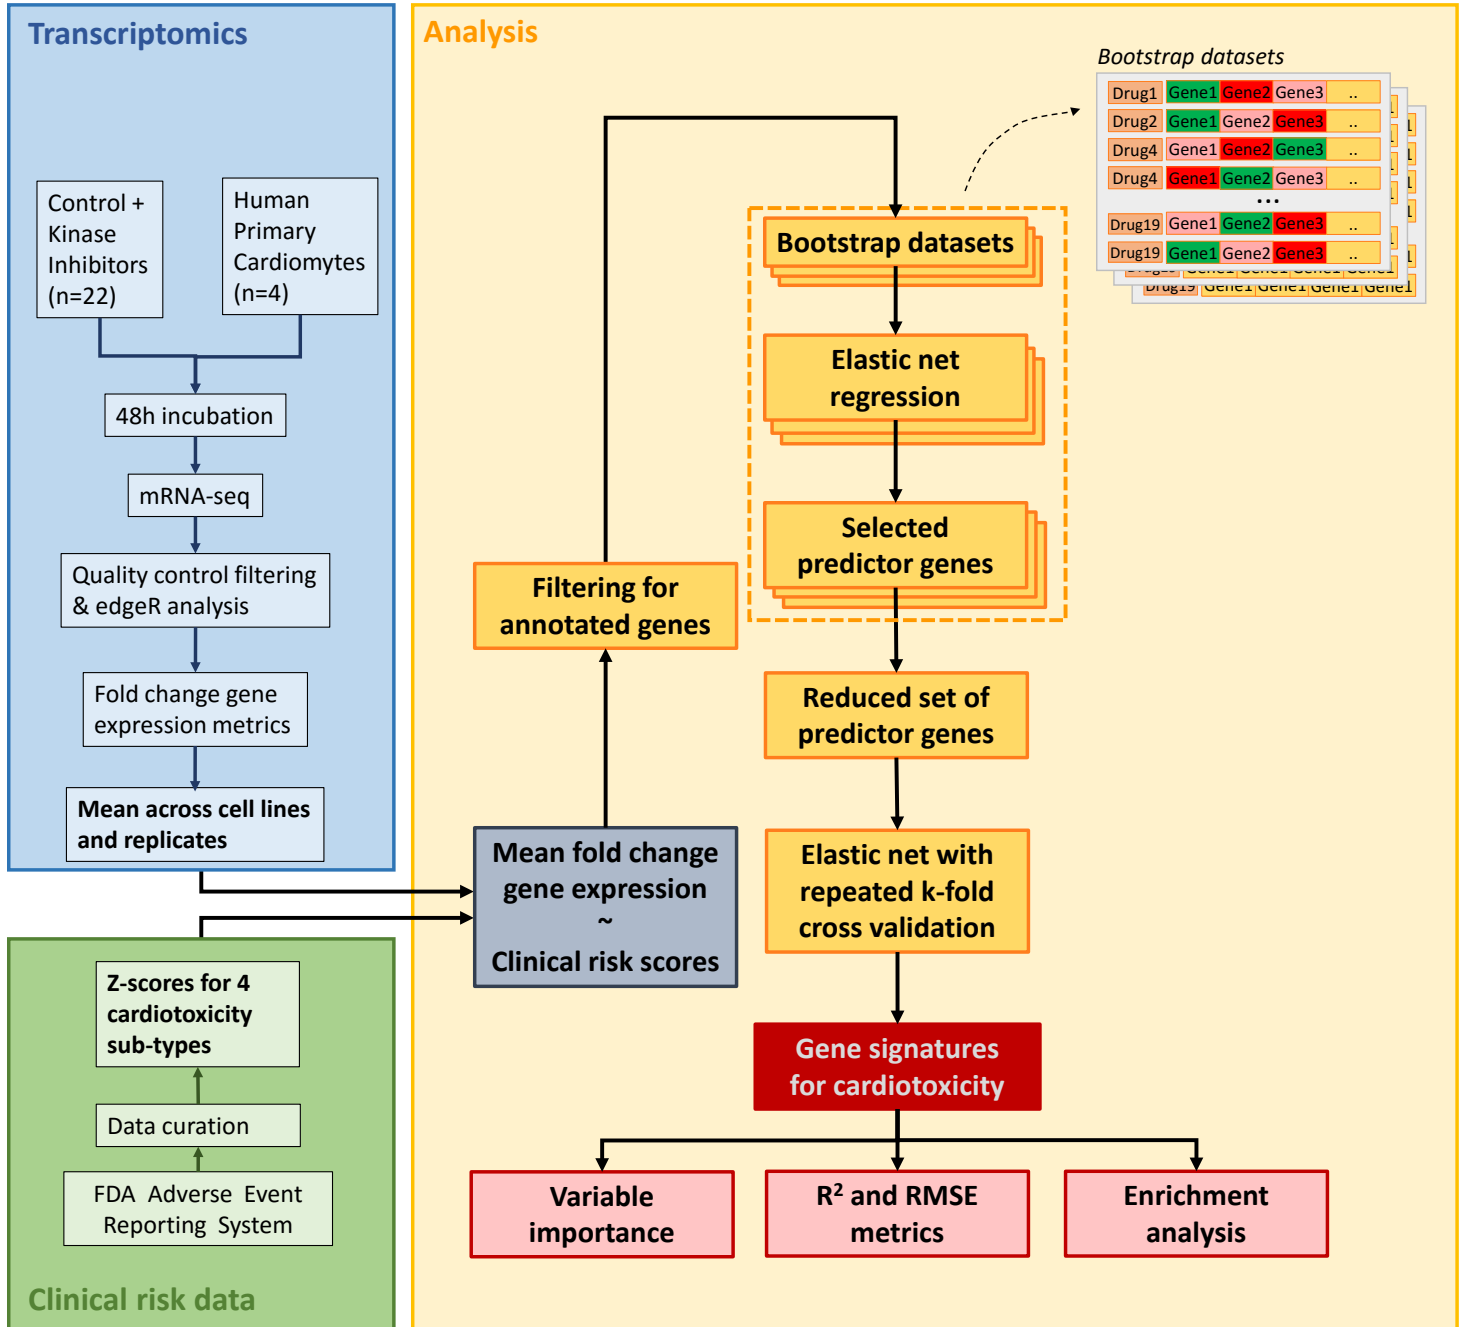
Transcriptomics

Control + Kinase Inhibitors (n=22)

Human Primary Cardiomytes (n=4)

48h incubation

mRNA-seq

Quality control filtering & edgeR analysis

Fold change gene expression metrics

Mean across cell lines and replicates

Z-scores for 4 cardiotoxicity sub-types

Data curation

FDA Adverse Event Reporting System

Clinical risk data

Analysis

Bootstrap datasets

| Drug1 | Gene1 | Gene2 | Gene3 | .. |
|---|---|---|---|---|
| Drug2 | Gene1 | Gene2 | Gene3 | .. |
| Drug4 | Gene1 | Gene2 | Gene3 | .. |
| Drug4 | Gene1 | Gene2 | Gene3 | .. |
| ... | | | | |
| Drug19 | Gene1 | Gene2 | Gene3 | .. |
| Drug19 | Gene1 | Gene2 | Gene3 | .. |

Bootstrap datasets

Elastic net regression

Selected predictor genes

Filtering for annotated genes

Reduced set of predictor genes

Mean fold change gene expression ~ Clinical risk scores

Elastic net with repeated k-fold cross validation

Gene signatures for cardiotoxicity

Variable importance

$R^2$ and RMSE metrics

Enrichment analysis